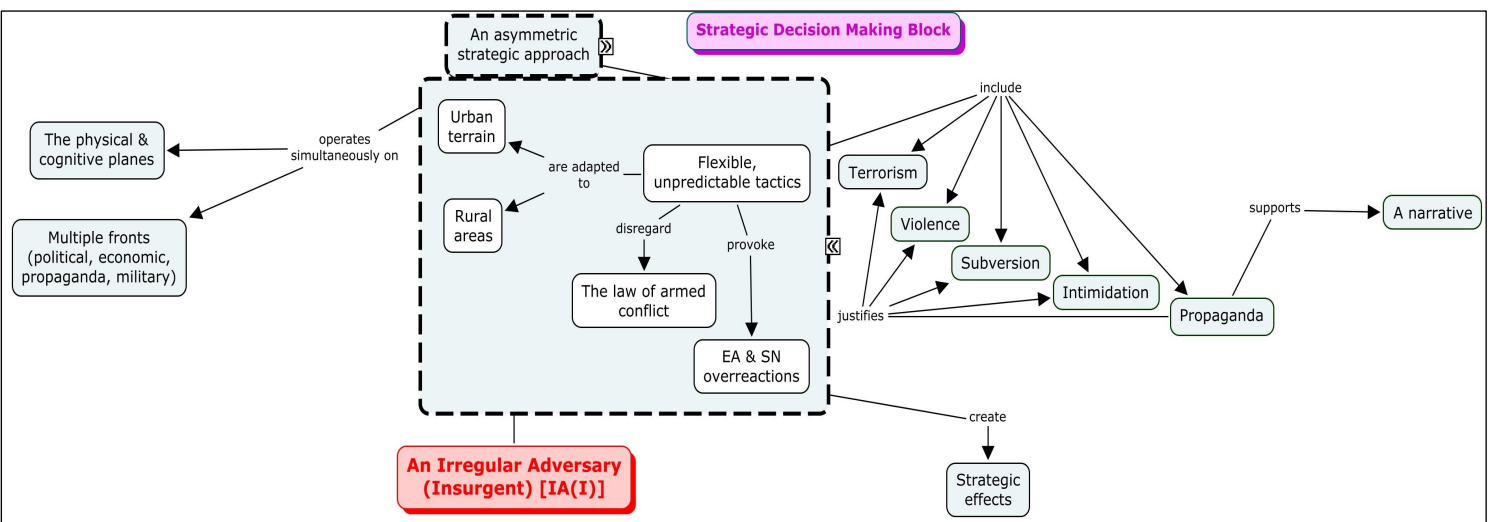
An asymmetric strategic approach

Strategic Decision Making Block

The physical & cognitive planes

operates simultaneously on

Multiple fronts (political, economic, propaganda, military)

Urban terrain

are adapted to

Flexible, unpredictable tactics

Rural areas

disregard

provoke

The law of armed conflict

EA & SN overreactions

include

Terrorism

Violence

Subversion

Intimidation

Propaganda

supports

A narrative

justifies

create

Strategic effects

An Irregular Adversary (Insurgent) [IA(I)]